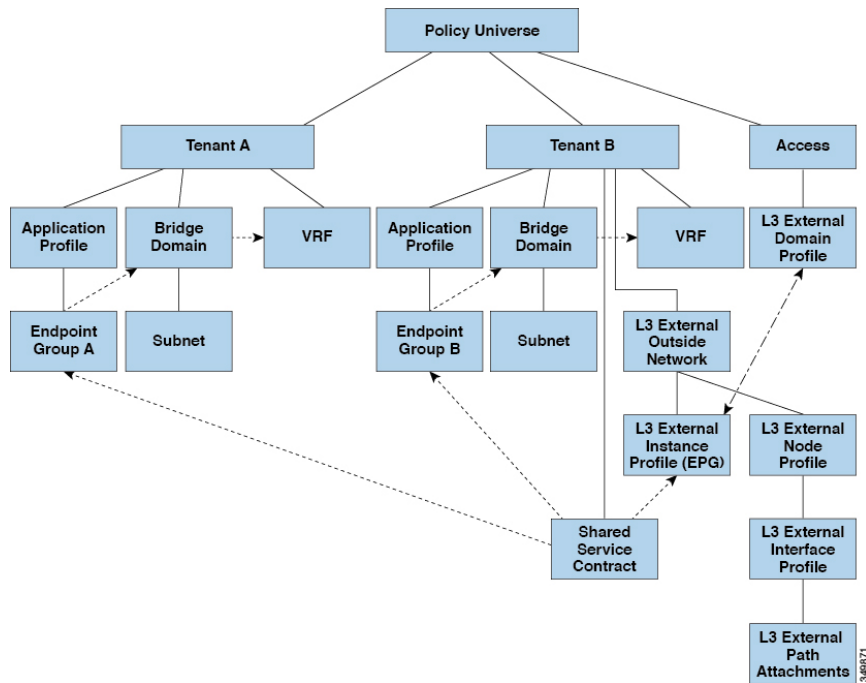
Policy Universe

Tenant A

Tenant B

Access

Application Profile

Bridge Domain

VRF

Application Profile

Bridge Domain

VRF

L3 External Domain Profile

Endpoint Group A

Subnet

Endpoint Group B

Subnet

L3 External Outside Network

L3 External Instance Profile (EPG)

L3 External Node Profile

Shared Service Contract

L3 External Interface Profile

L3 External Path Attachments

349871